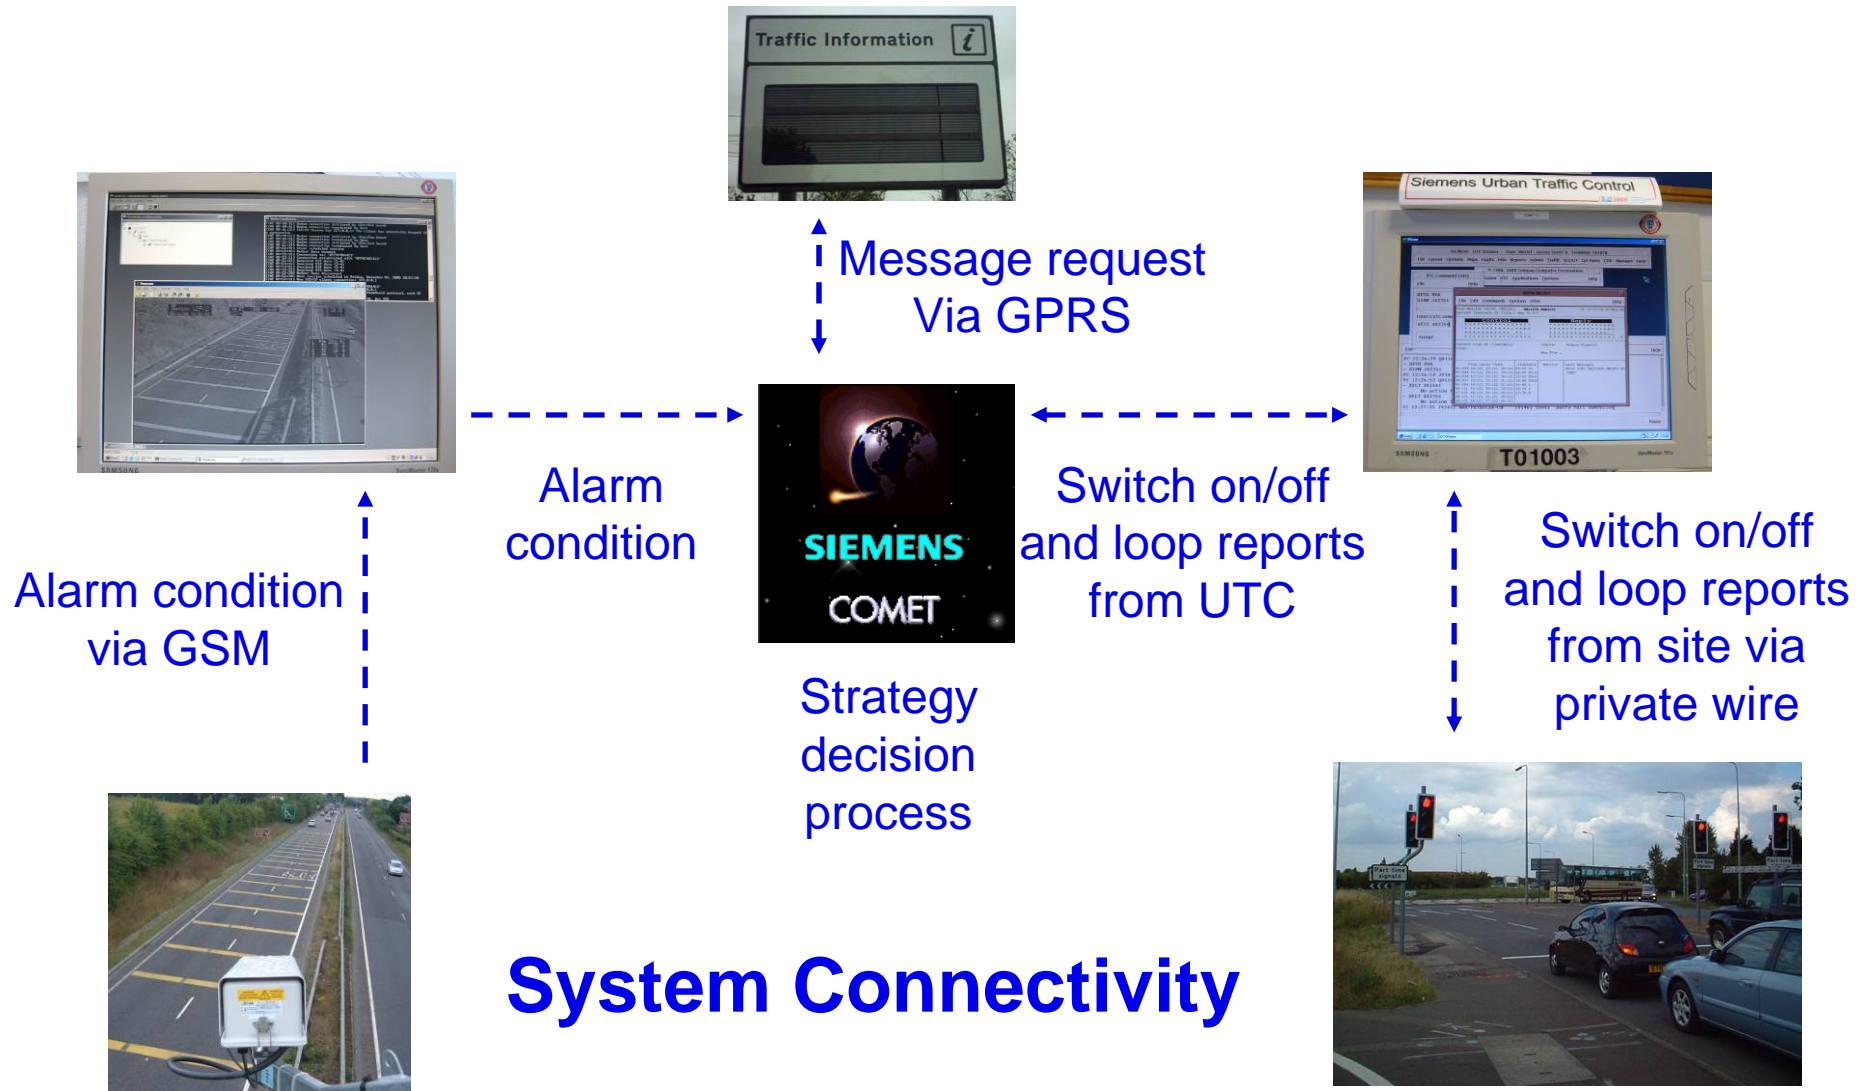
Traffic Information

Message request
Via GPRS

Siemens Urban Traffic Control

T01003

Alarm
condition

SIEMENS
COMET

Switch on/off
and loop reports
from UTC

Alarm condition
via GSM

Strategy
decision
process

Switch on/off
and loop reports
from site via
private wire

System Connectivity